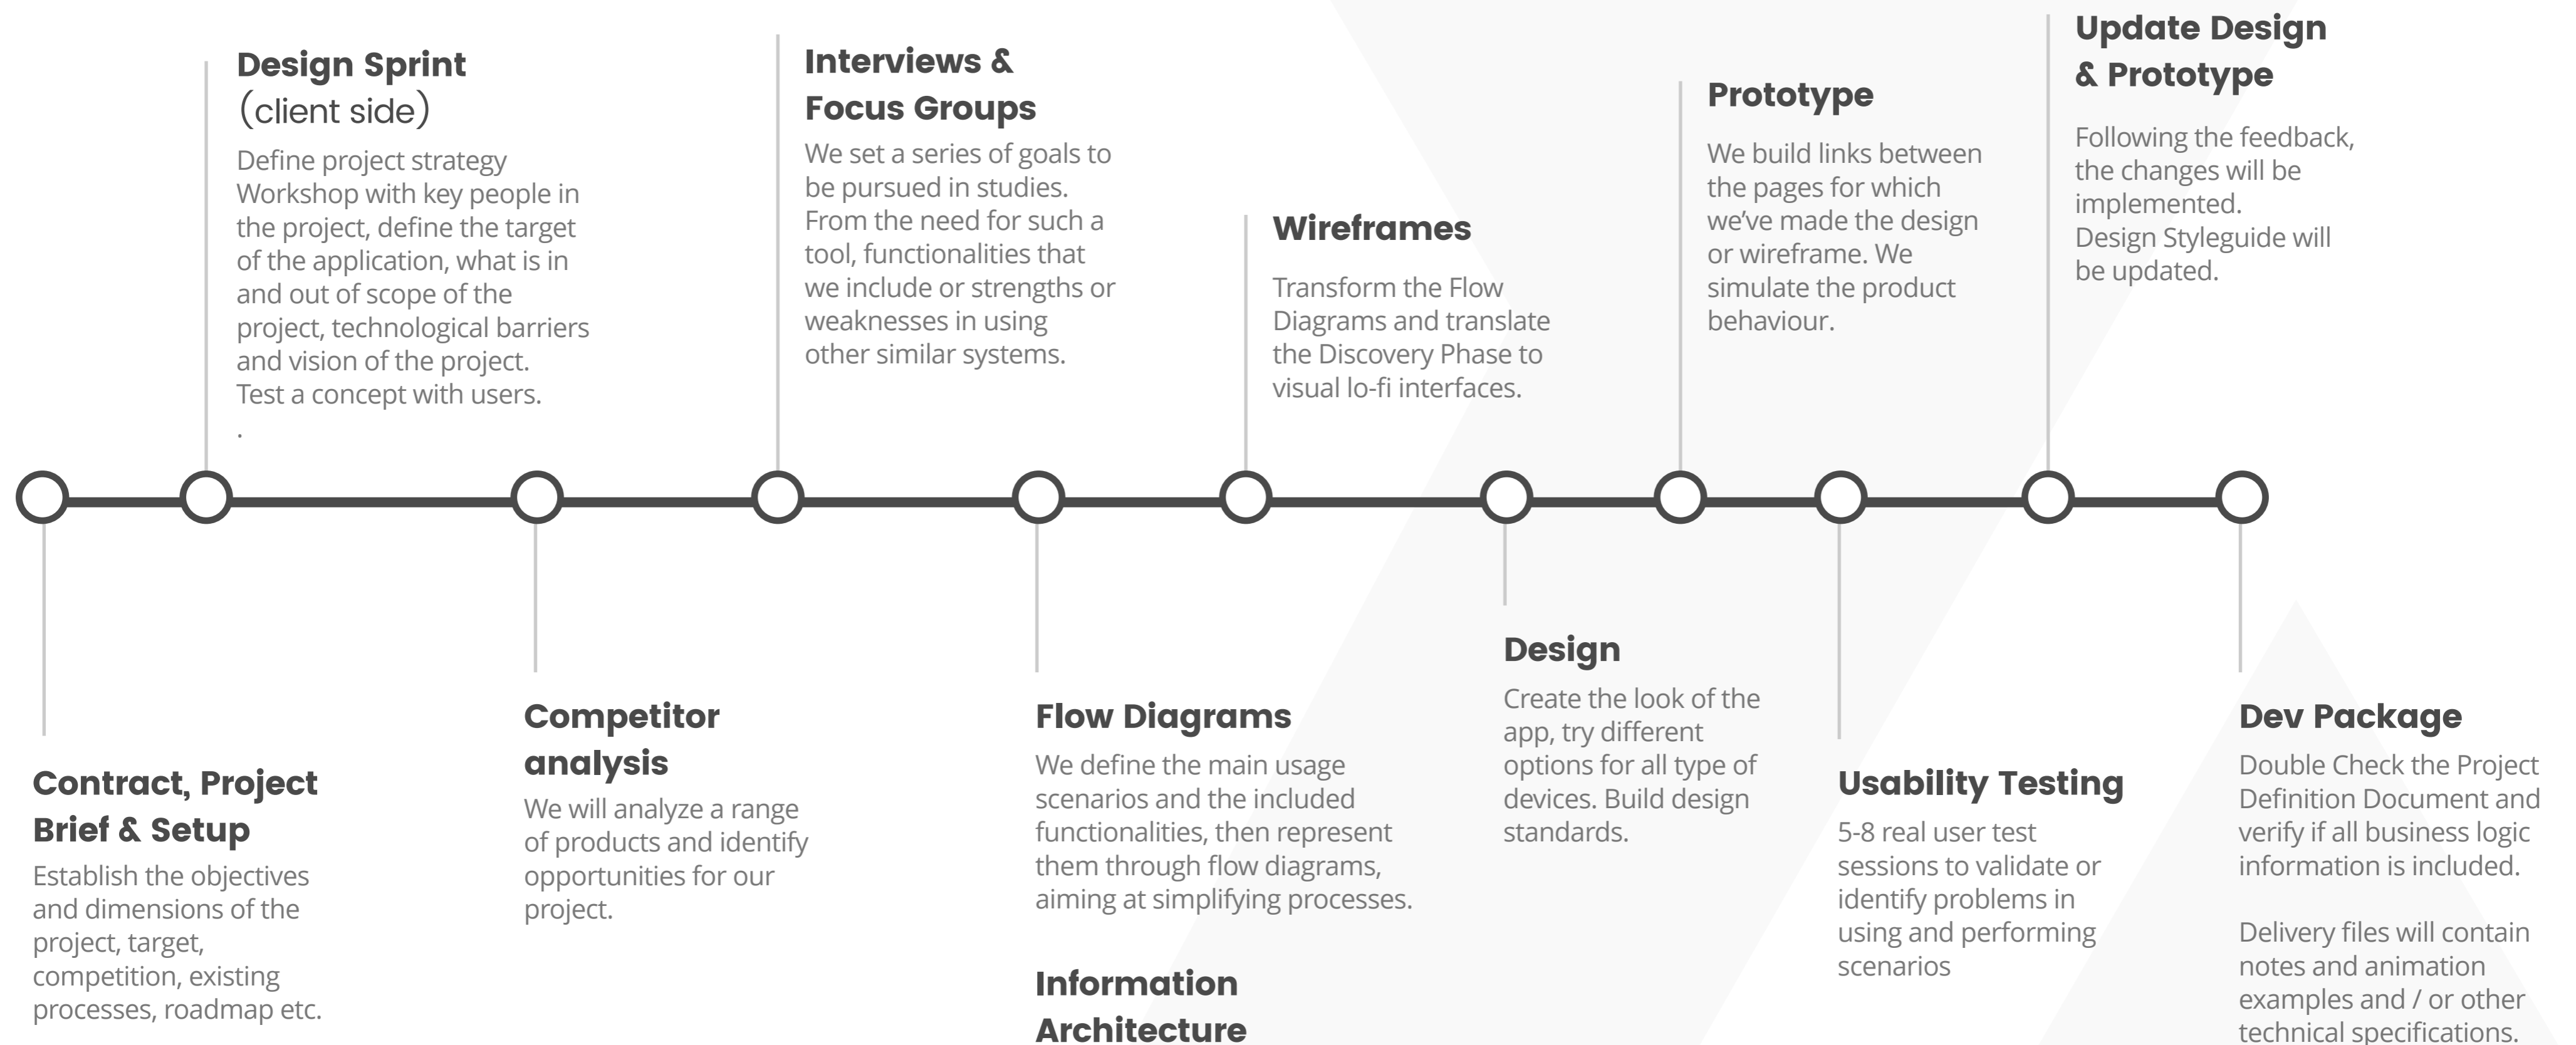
Design Sprint
(client side)
Define project strategy Workshop with key people in the project, define the target of the application, what is in and out of scope of the project, technological barriers and vision of the project.
Test a concept with users.
.

Interviews & Focus Groups
We set a series of goals to be pursued in studies. From the need for such a tool, functionalities that we include or strengths or weaknesses in using other similar systems.

Wireframes
Transform the Flow Diagrams and translate the Discovery Phase to visual lo-fi interfaces.

Prototype
We build links between the pages for which we've made the design or wireframe. We simulate the product behaviour.

Update Design & Prototype
Following the feedback, the changes will be implemented.
Design Styleguide will be updated.

Contract, Project Brief & Setup
Establish the objectives and dimensions of the project, target, competition, existing processes, roadmap etc.

Competitor analysis
We will analyze a range of products and identify opportunities for our project.

Flow Diagrams
We define the main usage scenarios and the included functionalities, then represent them through flow diagrams, aiming at simplifying processes.

Information Architecture

Design
Create the look of the app, try different options for all type of devices. Build design standards.

Usability Testing
5-8 real user test sessions to validate or identify problems in using and performing scenarios

Dev Package
Double Check the Project Definition Document and verify if all business logic information is included.

Delivery files will contain notes and animation examples and / or other technical specifications.